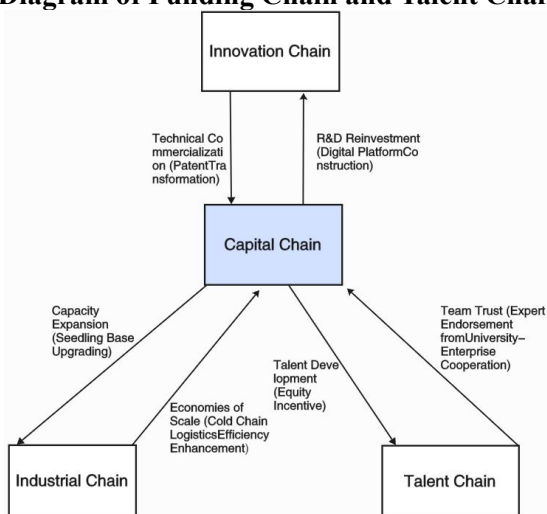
Diagram of Funding Chain and Talent Chain

Innovation Chain

Technical Commercialization (PatentTransformation)

R&D Reinvestment (Digital PlatformConstruction)

Capital Chain

Capacity Expansion (Seedling Base Upgrading)

Economies of Scale (Cold Chain LogisticsEfficiency Enhancement)

Talent Development (Equity Incentive)

Team Trust (Expert Endorsement fromUniversity–Enterprise Cooperation)

Industrial Chain

Talent Chain